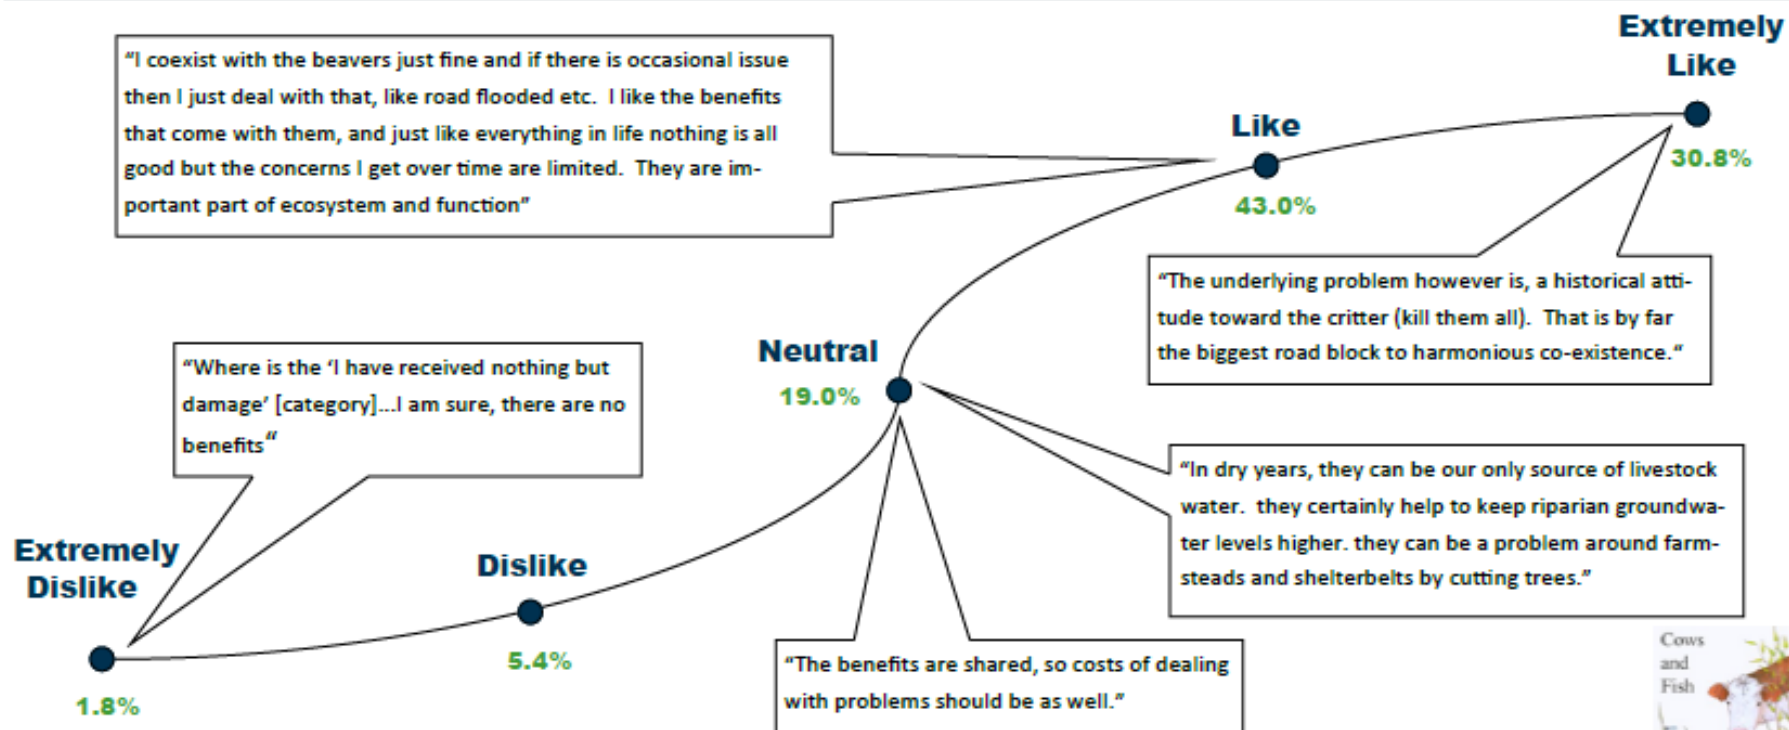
"I coexist with the beavers just fine and if there is occasional issue then I just deal with that, like road flooded etc. I like the benefits that come with them, and just like everything in life nothing is all good but the concerns I get over time are limited. They are important part of ecosystem and function"

Extremely Like

Like

30.8%

43.0%

"The underlying problem however is, a historical attitude toward the critter (kill them all). That is by far the biggest road block to harmonious co-existence."

"Where is the 'I have received nothing but damage' [category]...I am sure, there are no benefits"

Neutral

19.0%

"In dry years, they can be our only source of livestock water. they certainly help to keep riparian groundwater levels higher. they can be a problem around farmsteads and shelterbelts by cutting trees."

Extremely Dislike

Dislike

5.4%

1.8%

"The benefits are shared, so costs of dealing with problems should be as well."

Cows and Fish